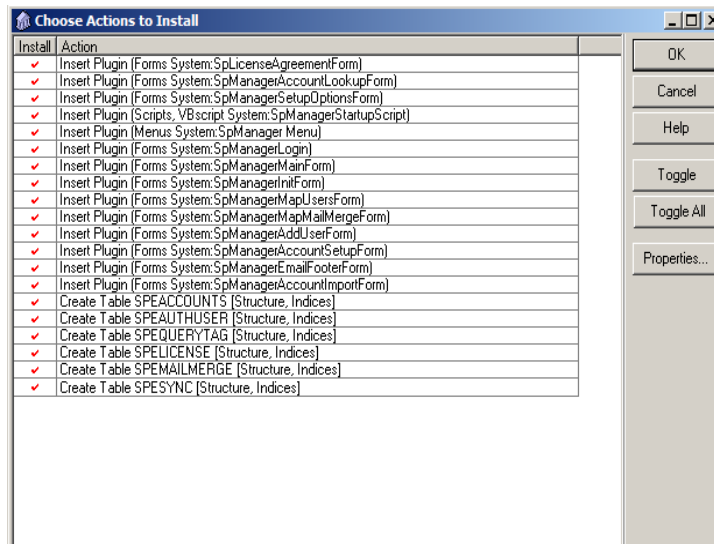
Choose Actions to Install

| Install | Action |
|---|---|
| ✔ | Insert Plugin (Forms System:SpLicenseAgreementForm) |
| ✔ | Insert Plugin (Forms System:SpManagerAccountLookupForm) |
| ✔ | Insert Plugin (Forms System:SpManagerSetupOptionsForm) |
| ✔ | Insert Plugin (Scripts, VBscript System:SpManagerStartupScript) |
| ✔ | Insert Plugin (Menus System:SpManager Menu) |
| ✔ | Insert Plugin (Forms System:SpManagerLogin) |
| ✔ | Insert Plugin (Forms System:SpManagerMainForm) |
| ✔ | Insert Plugin (Forms System:SpManagerInitForm) |
| ✔ | Insert Plugin (Forms System:SpManagerMapUsersForm) |
| ✔ | Insert Plugin (Forms System:SpManagerMapMailMergeForm) |
| ✔ | Insert Plugin (Forms System:SpManagerAddUserForm) |
| ✔ | Insert Plugin (Forms System:SpManagerAccountSetupForm) |
| ✔ | Insert Plugin (Forms System:SpManagerEmailFooterForm) |
| ✔ | Insert Plugin (Forms System:SpManagerAccountImportForm) |
| ✔ | Create Table SPEACCOUNTS [Structure, Indices] |
| ✔ | Create Table SPEAUTHUSER [Structure, Indices] |
| ✔ | Create Table SPEQUERYTAG [Structure, Indices] |
| ✔ | Create Table SPELICENSE [Structure, Indices] |
| ✔ | Create Table SPEMAILMERGE [Structure, Indices] |
| ✔ | Create Table SPESYNC [Structure, Indices] |

OK
Cancel
Help
Toggle
Toggle All
Properties...